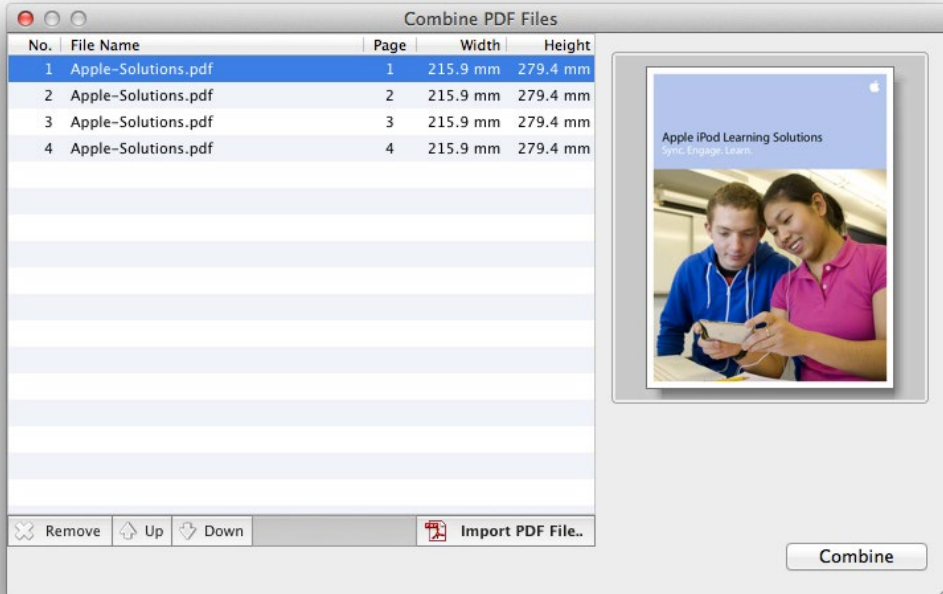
Combine PDF Files

| No. | File Name | Page | Width | Height |
|---|---|---|---|---|
| 1 | Apple-Solutions.pdf | 1 | 215.9 mm | 279.4 mm |
| 2 | Apple-Solutions.pdf | 2 | 215.9 mm | 279.4 mm |
| 3 | Apple-Solutions.pdf | 3 | 215.9 mm | 279.4 mm |
| 4 | Apple-Solutions.pdf | 4 | 215.9 mm | 279.4 mm |

Apple iPod Learning Solutions
Sync. Engage. Learn.

Remove Up Down Import PDF File..

Combine